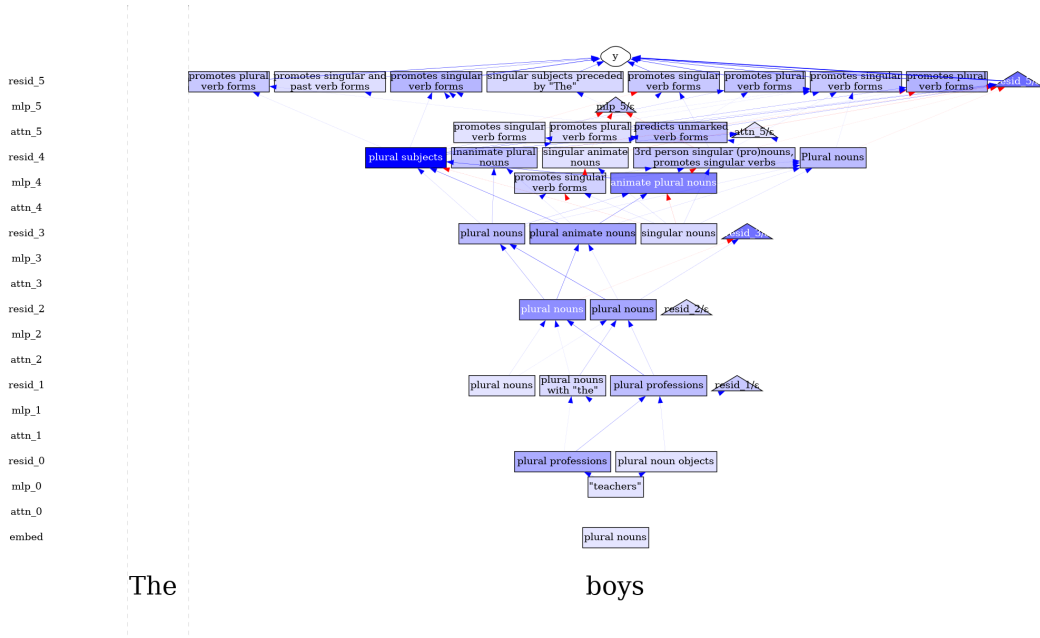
resid_5
mlp_5
attn_5
resid_4
mlp_4
attn_4
resid_3
mlp_3
attn_3
resid_2
mlp_2
attn_2
resid_1
mlp_1
attn_1
resid_0
mlp_0
attn_0
embed

y

promotes plural verb forms
promotes singular and past verb forms
promotes singular verb forms
singular subjects preceded by "The"
promotes singular verb forms
promotes plural verb forms
promotes singular verb forms
promotes plural verb forms
resid_5/c

mlp_5/c

promotes singular verb forms
promotes plural verb forms
predicts unmarked verb forms
attn_5/c

plural subjects
Inanimate plural nouns
singular animate nouns
3rd person singular (pro)nouns, promotes singular verbs
Plural nouns

promotes singular verb forms
animate plural nouns

plural nouns
plural animate nouns
singular nouns
resid_3/c

plural nouns
plural nouns
resid_2/c

plural nouns
plural nouns with "the"
plural professions
resid_1/c

plural professions
plural noun objects
"teachers"

plural nouns

The
boys